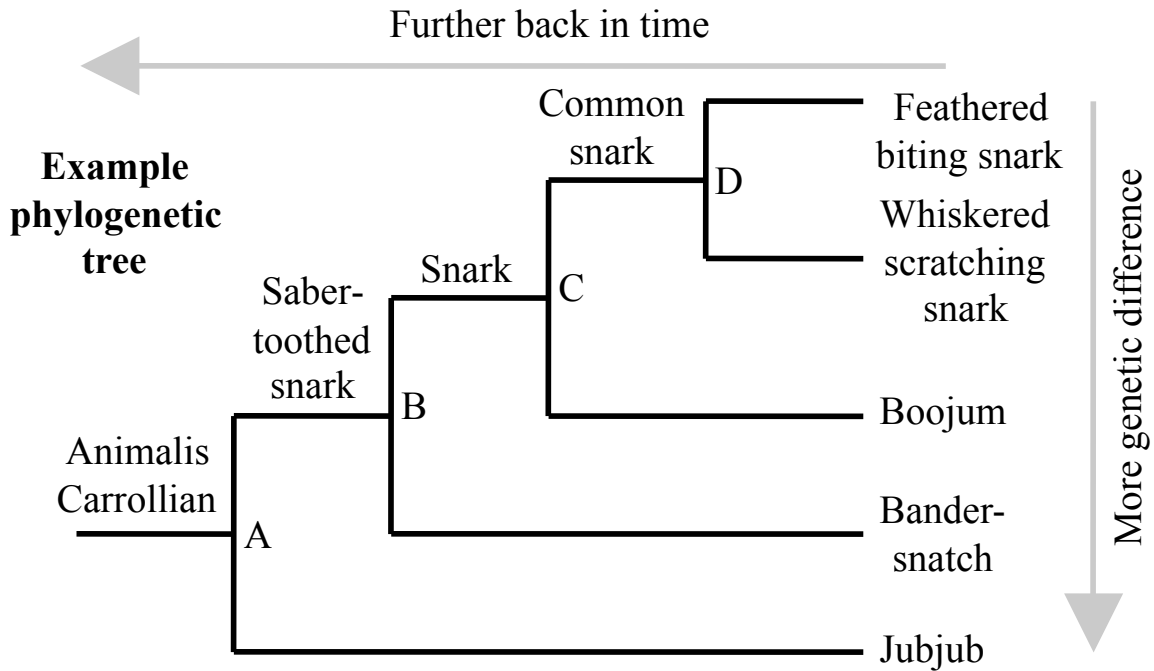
Further back in time

Example phylogenetic tree

Animalis Carrollian

A

Saber-toothed snark

B

Snark

C

Common snark

D

Feathered biting snark

Whiskered scratching snark

Boojum

Bander-snatch

Jubjub

More genetic difference